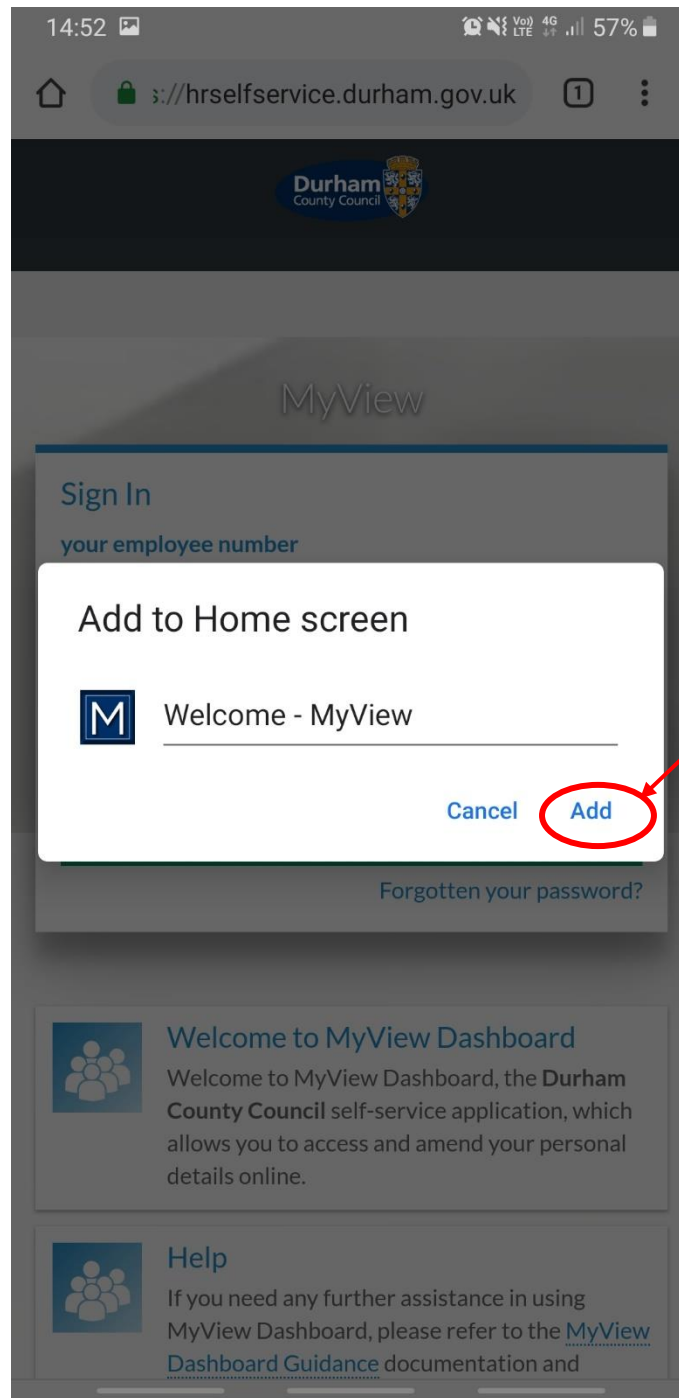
14:52 Vo) LTE 4G 57%

s://hrselfservice.durham.gov.uk 1

Durham County Council

MyView

Sign In

your employee number

Add to Home screen

M Welcome - MyView

Cancel Add

Forgotten your password?

Welcome to MyView Dashboard

Welcome to MyView Dashboard, the **Durham County Council** self-service application, which allows you to access and amend your personal details online.

Help

If you need any further assistance in using MyView Dashboard, please refer to the MyView Dashboard Guidance documentation and